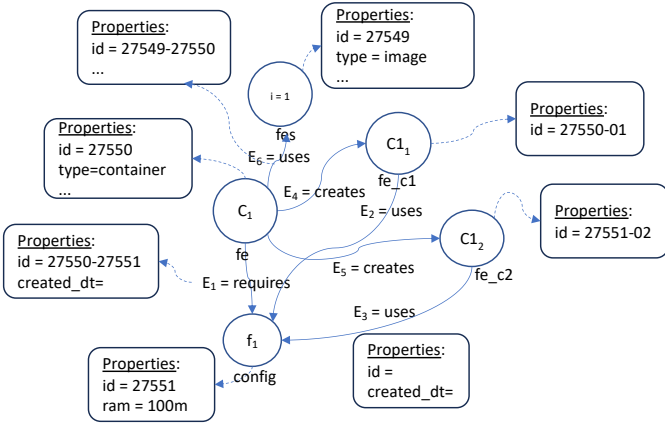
Properties:
id = 27549-27550
...

Properties:
id = 27549
type = image
...

i = 1
fes

Properties:
id = 27550-01

Properties:
id = 27550
type=container
...

$E_6$ = uses

$C1_1$
fe_c1

$E_4$ = creates

$C_1$
fe

$E_2$ = uses

Properties:
id = 27551-02

$C1_2$
fe_c2

Properties:
id = 27550-27551
created_dt=

$E_1$ = requires

$E_5$ = creates

$E_3$ = uses

$f_1$
config

Properties:
id = 27551
ram = 100m

Properties:
id =
created_dt=